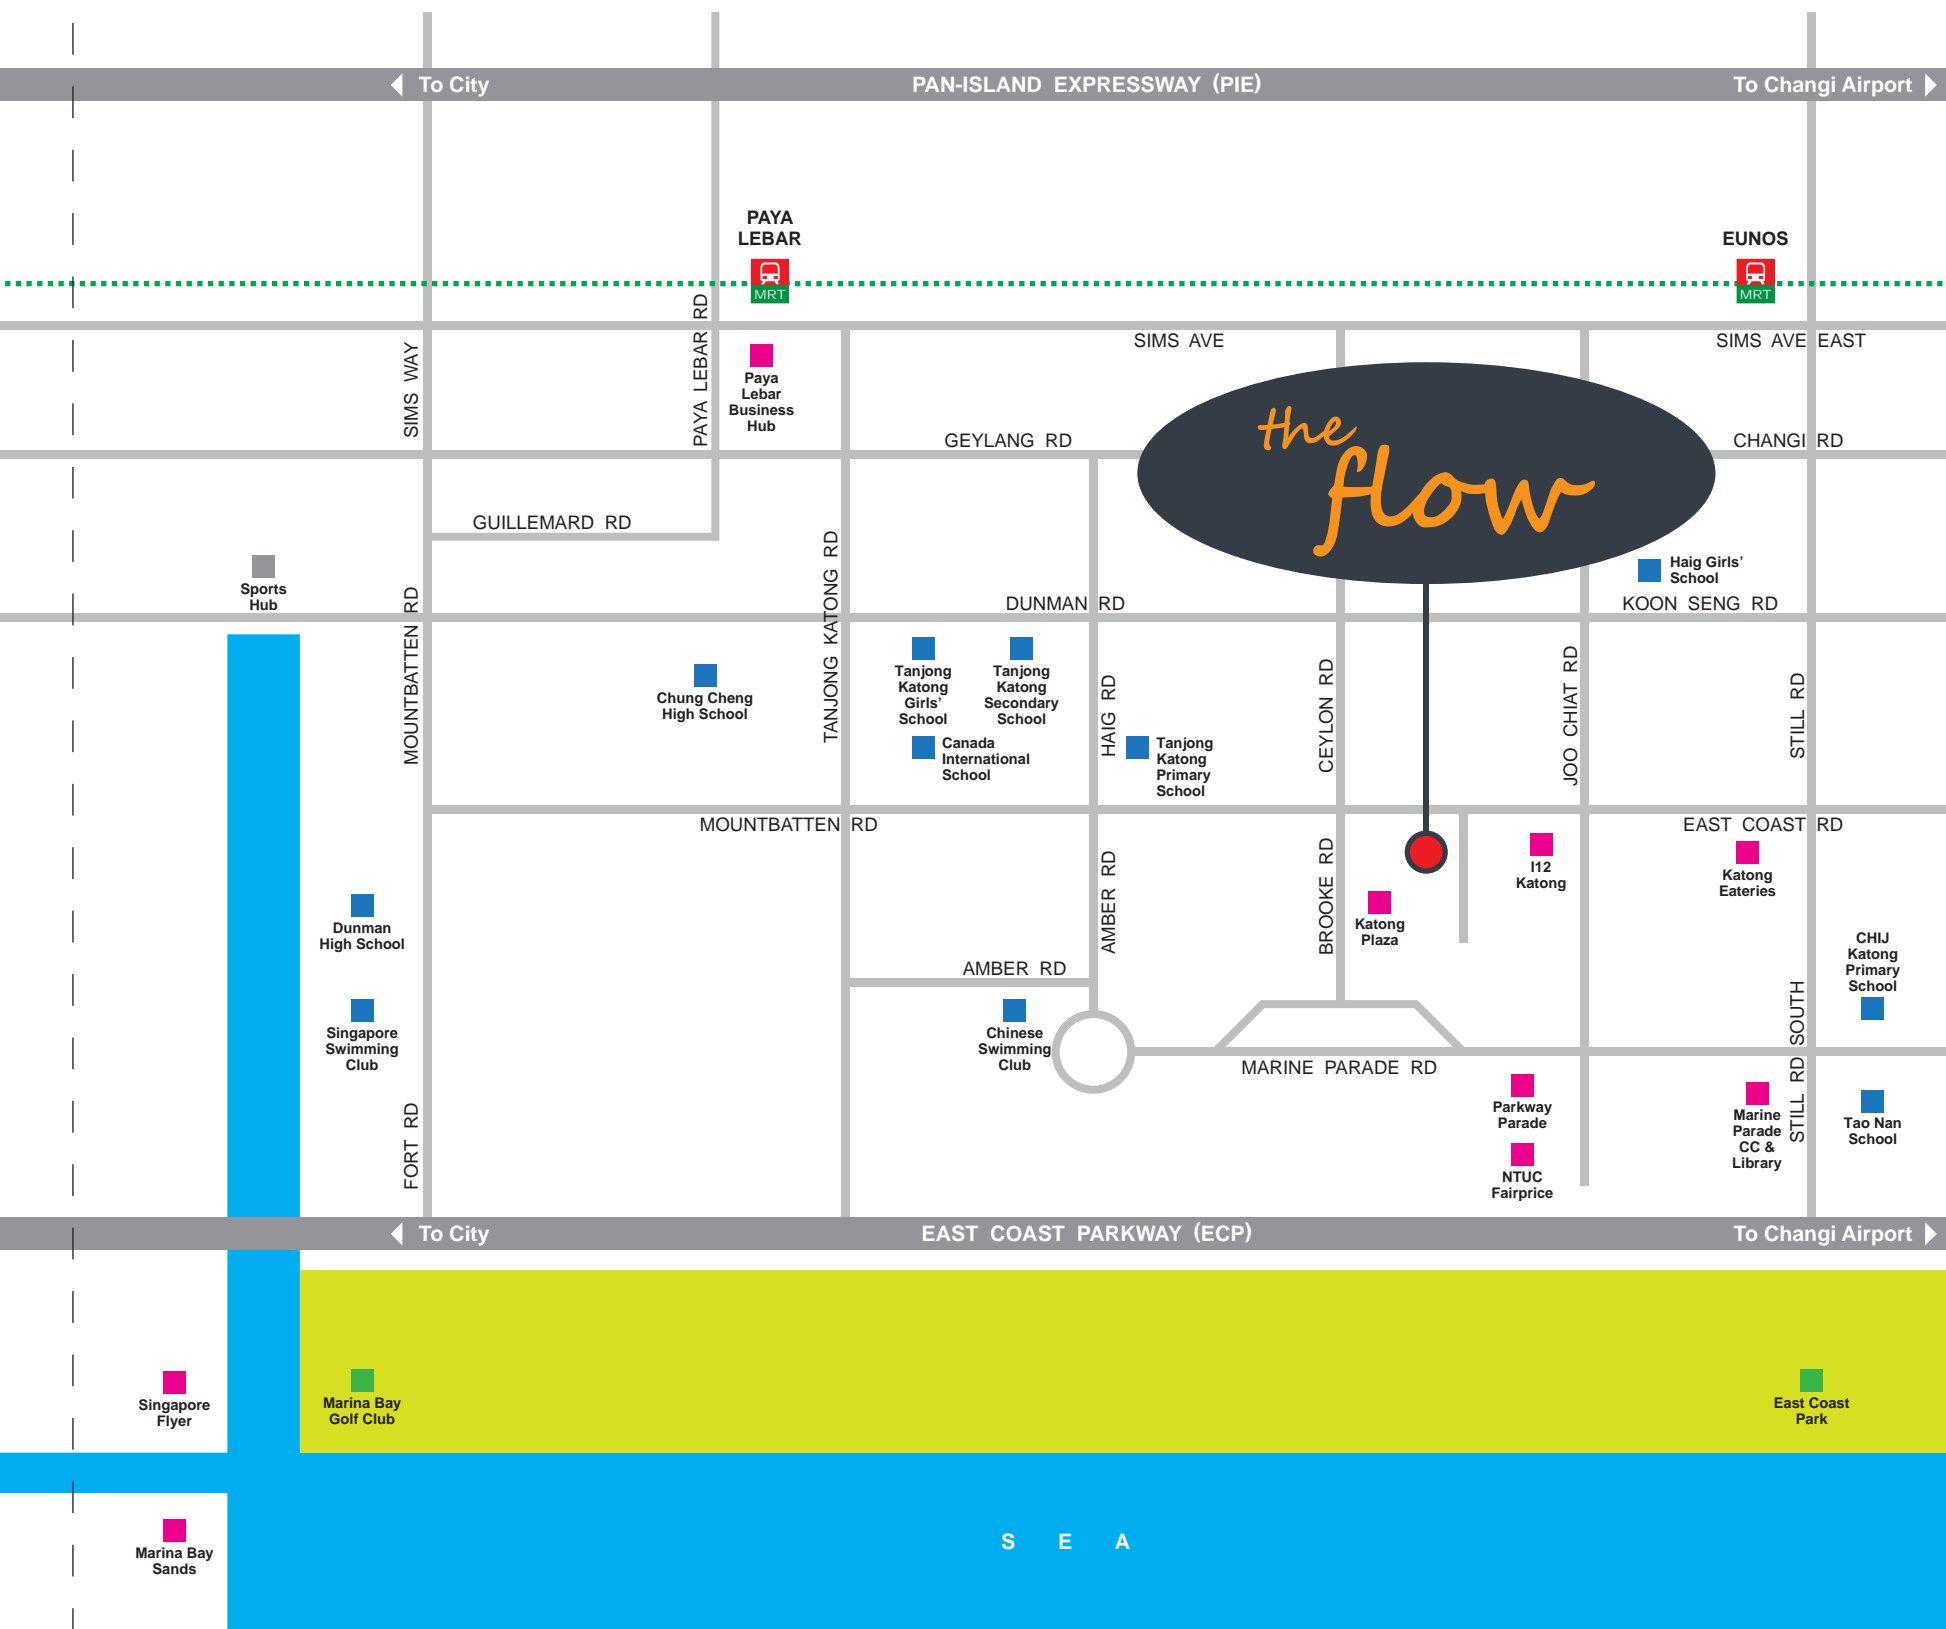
To City
PAN-ISLAND EXPRESSWAY (PIE)
To Changi Airport

PAYA LEBAR
MRT

EUNOS
MRT

SIMS AVE
SIMS AVE EAST
SIMS WAY
PAYA LEBAR RD
Paya Lebar Business Hub
GEYLANG RD
CHANGI RD
the flow
GUILLEMARD RD
Sports Hub
TANJONG KATONG RD
Haig Girls' School
DUNMAN RD
KOON SENG RD
MOUNTBATTEN RD
Chung Cheng High School
Tanjong Katong Girls' School
Tanjong Katong Secondary School
Canada International School
HAIG RD
Tanjong Katong Primary School
CEYLON RD
JOO CHIAT RD
STILL RD
MOUNTBATTEN RD
EAST COAST RD
I12 Katong
Katong Eateries
AMBER RD
BROOKE RD
Katong Plaza
Dunman High School
CHIJ Katong Primary School
AMBER RD
Singapore Swimming Club
Chinese Swimming Club
STILL RD SOUTH
MARINE PARADE RD
Parkway Parade
Marine Parade CC & Library
Tao Nan School
FORT RD
NTUC Fairprice
To City
EAST COAST PARKWAY (ECP)
To Changi Airport
Singapore Flyer
Marina Bay Golf Club
East Coast Park
Marina Bay Sands
S E A